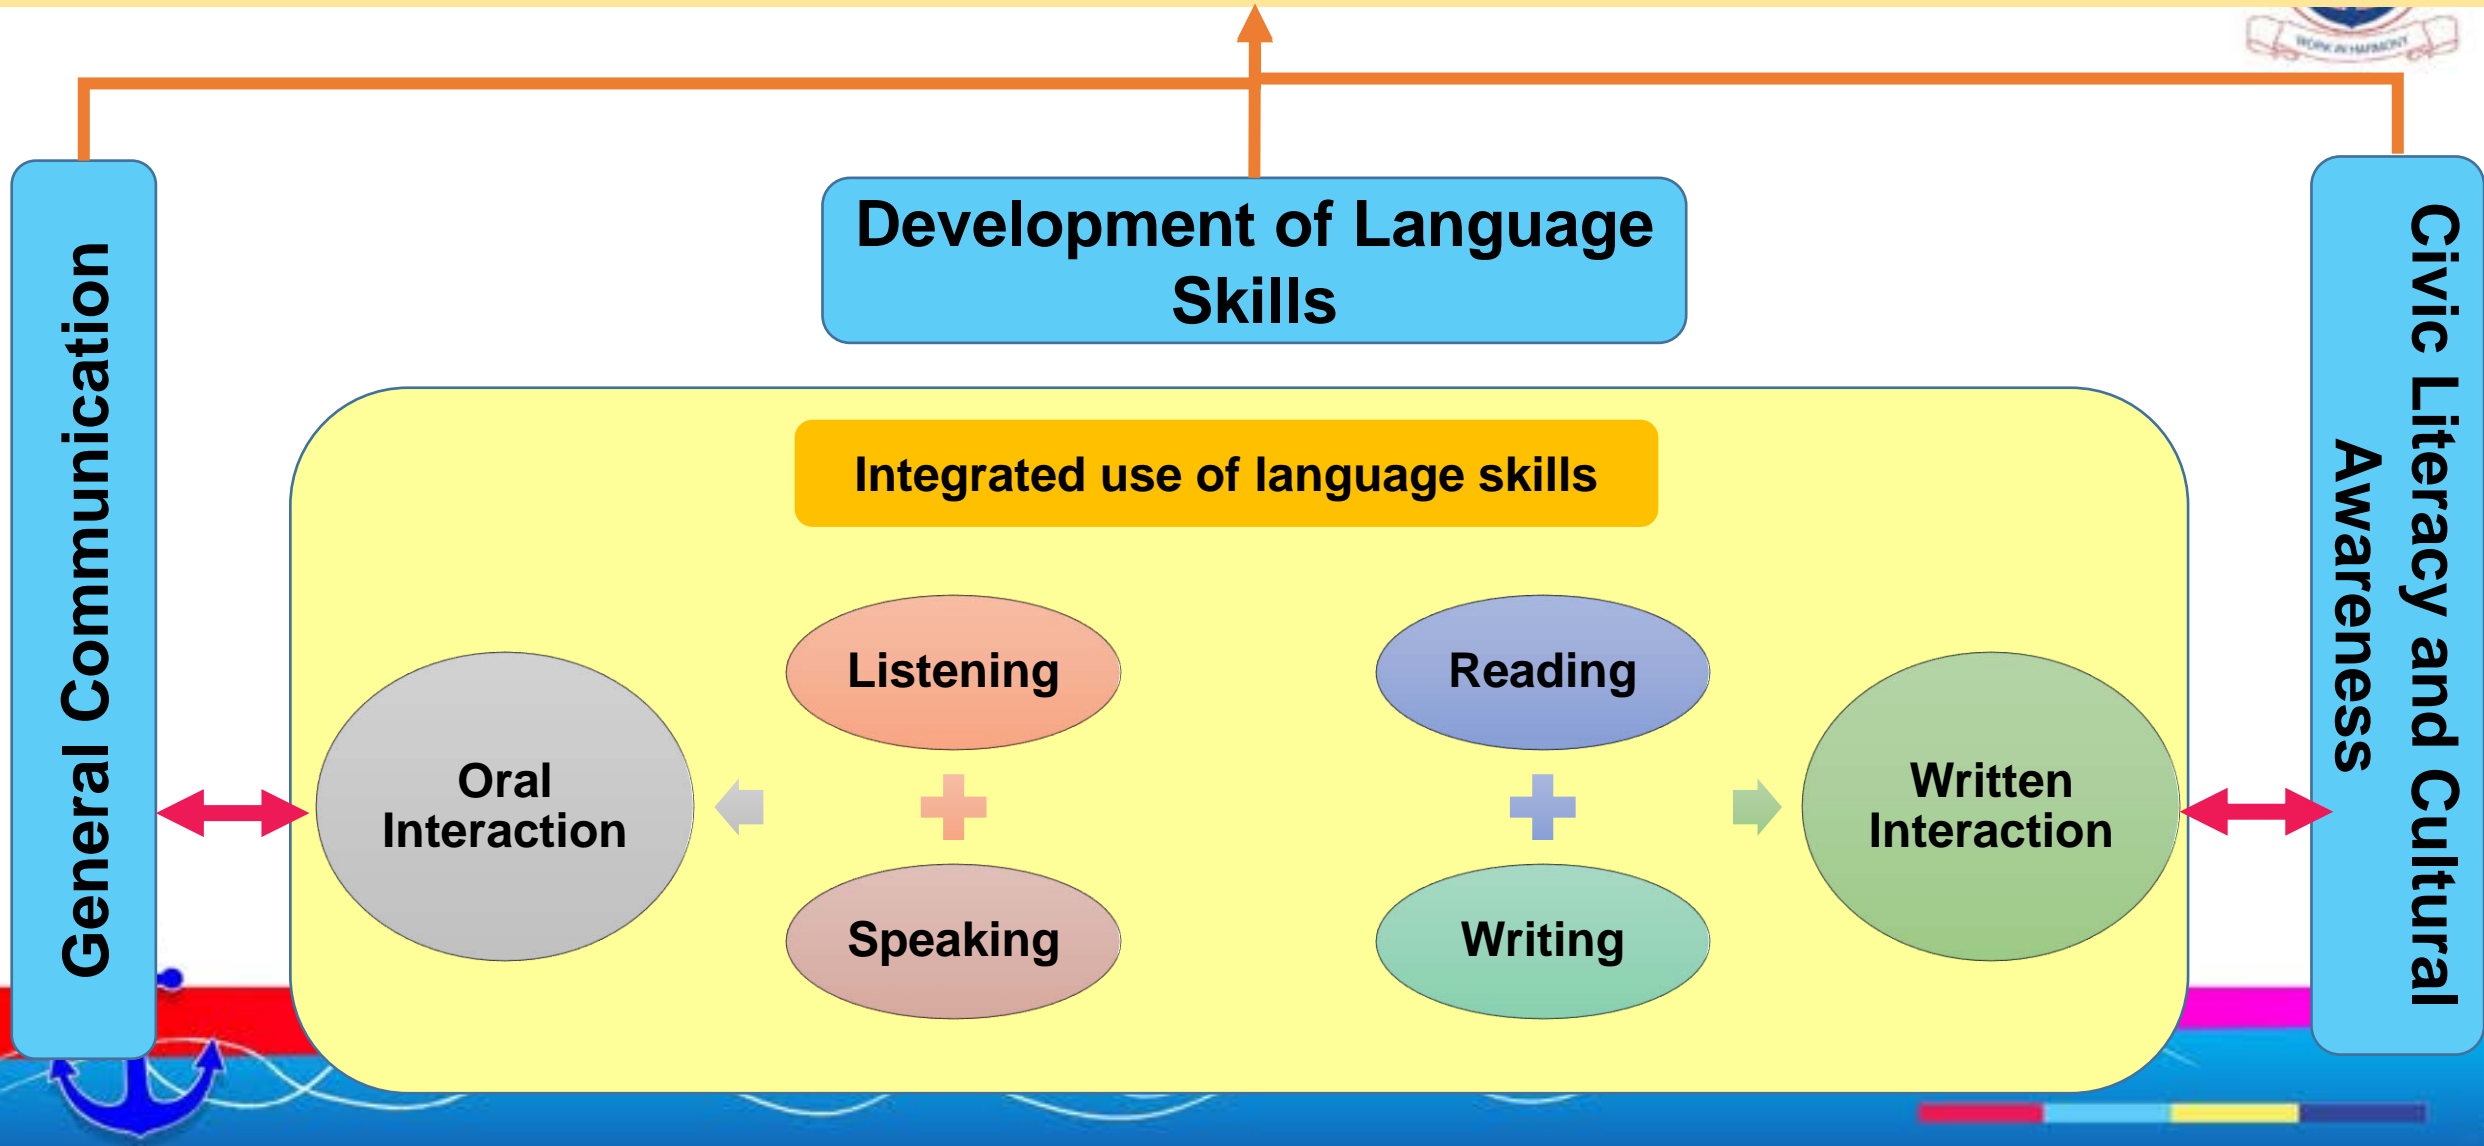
WORK IN HARMONY

Development of Language Skills

General Communication

Civic Literacy and Cultural Awareness

Integrated use of language skills

Listening

Reading

Oral Interaction

Written Interaction

Speaking

Writing